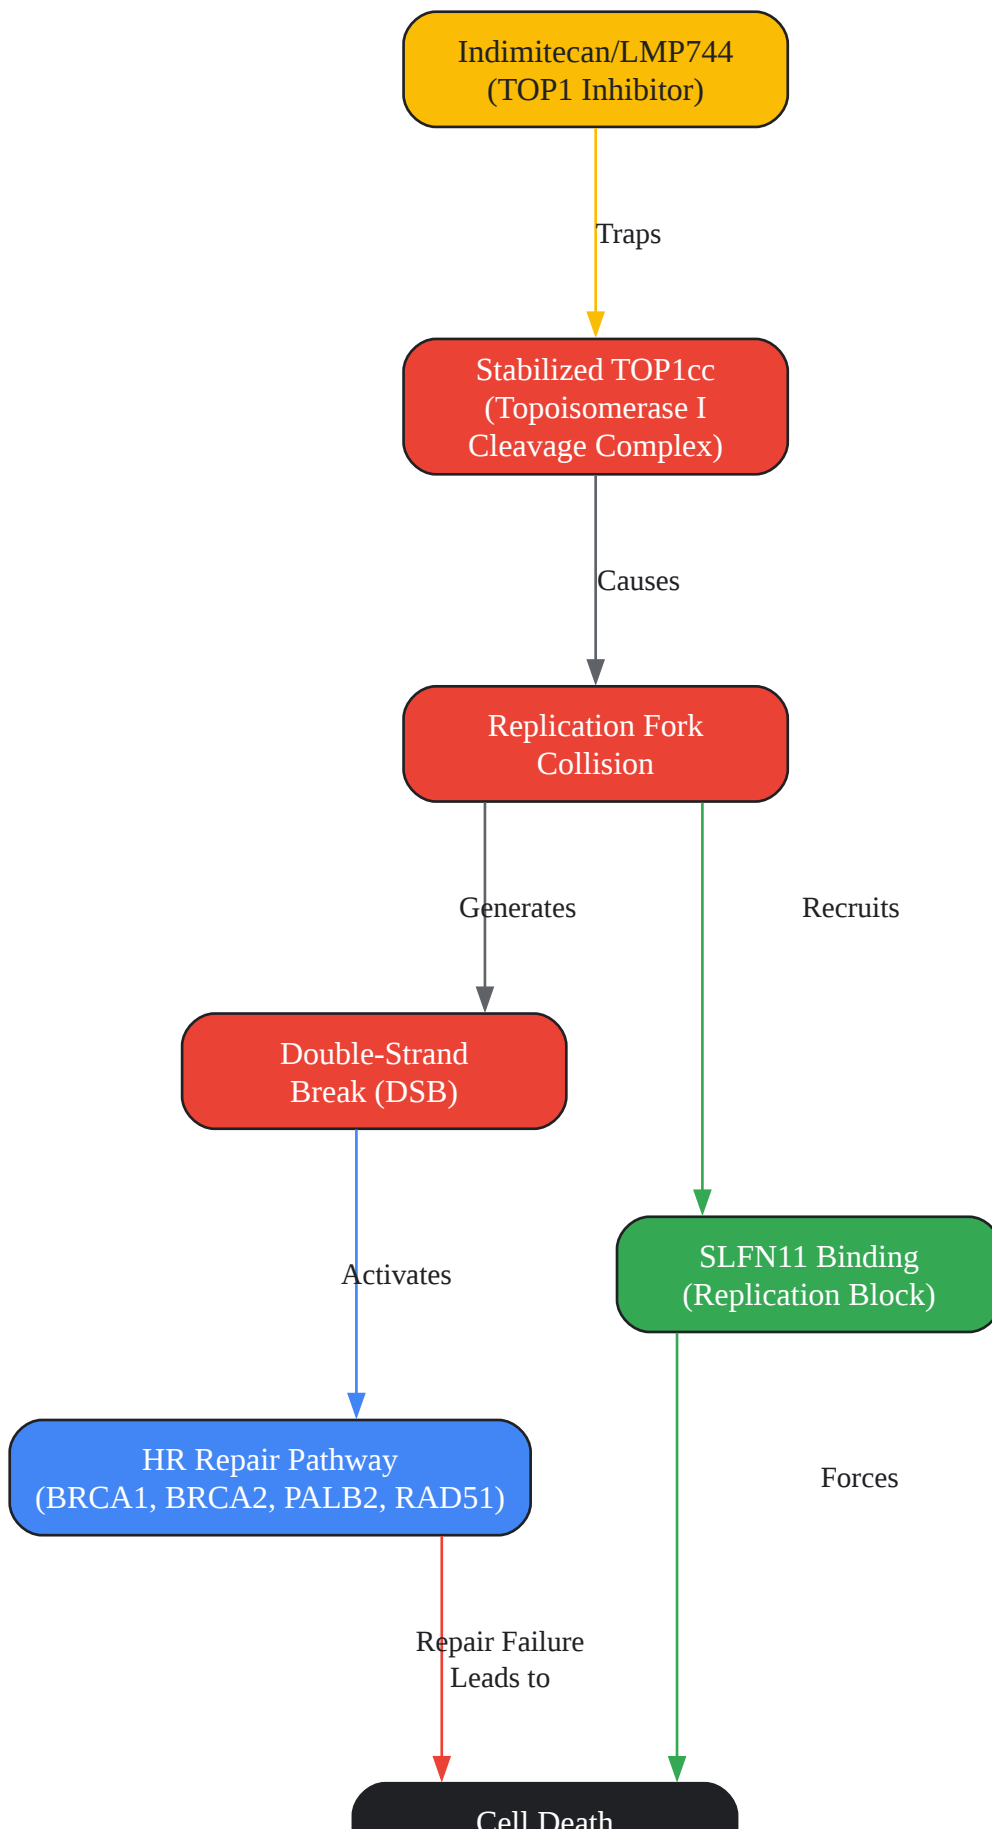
Indimitecan/LMP744
(TOP1 Inhibitor)

Traps

Stabilized TOP1cc
(Topoisomerase I
Cleavage Complex)

Causes

Replication Fork
Collision

Generates

Recruits

Double-Strand
Break (DSB)

Activates

SLFN11 Binding
(Replication Block)

HR Repair Pathway
(BRCA1, BRCA2, PALB2, RAD51)

Forces

Repair Failure
Leads to

Cell Death